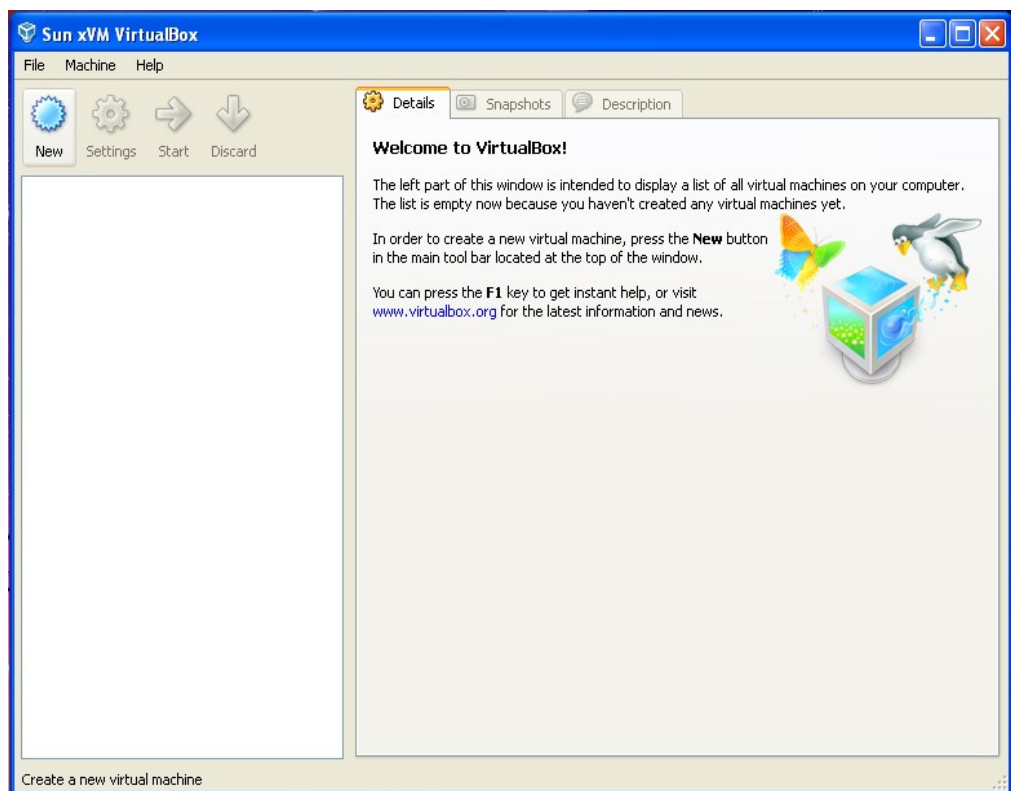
Sun xVM VirtualBox

File Machine Help

New Settings Start Discard

Details Snapshots Description

Welcome to VirtualBox!

The left part of this window is intended to display a list of all virtual machines on your computer. The list is empty now because you haven't created any virtual machines yet.

In order to create a new virtual machine, press the **New** button in the main tool bar located at the top of the window.

You can press the **F1** key to get instant help, or visit www.virtualbox.org for the latest information and news.

Create a new virtual machine